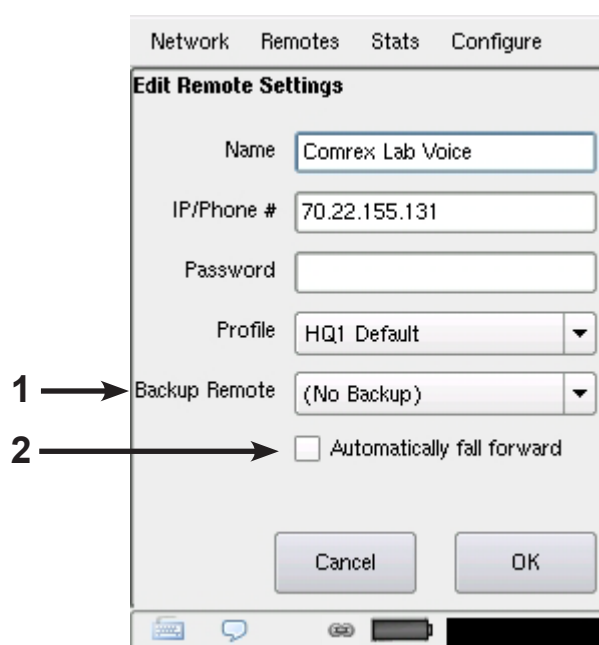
Network Remotes Stats Configure

Edit Remote Settings

Name Comrex Lab Voice

IP/Phone # 70.22.155.131

Password

Profile HQ1 Default

1 Backup Remote (No Backup)

2 Automatically fall forward

Cancel OK